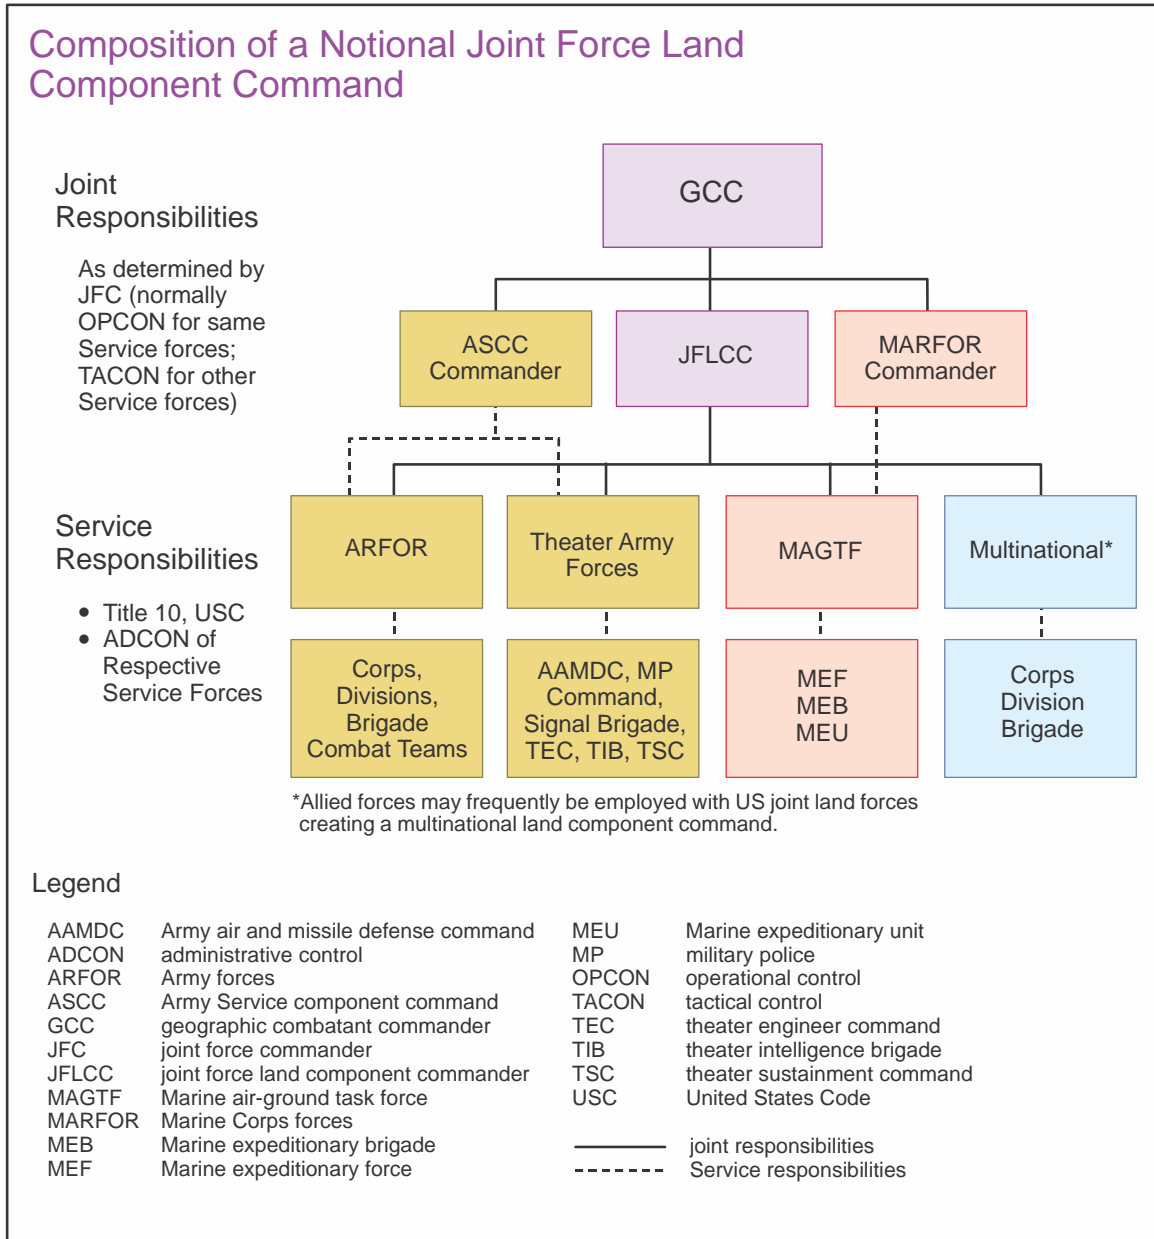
Composition of a Notional Joint Force Land Component Command

Joint Responsibilities

As determined by JFC (normally OPCON for same Service forces; TACON for other Service forces)

GCC

ASCC Commander

JFLCC

MARFOR Commander

Service Responsibilities

- Title 10, USC
- ADCON of Respective Service Forces

ARFOR

Theater Army Forces

MAGTF

Multinational*

Corps, Divisions, Brigade Combat Teams

AAMDC, MP Command, Signal Brigade, TEC, TIB, TSC

MEF
MEB
MEU

Corps
Division
Brigade

*Allied forces may frequently be employed with US joint land forces creating a multinational land component command.

Legend

| | | | |
|---|---|---|---|
| AAMDC | Army air and missile defense command | MEU | Marine expeditionary unit |
| ADCON | administrative control | MP | military police |
| ARFOR | Army forces | OPCON | operational control |
| ASCC | Army Service component command | TACON | tactical control |
| GCC | geographic combatant commander | TEC | theater engineer command |
| JFC | joint force commander | TIB | theater intelligence brigade |
| JFLCC | joint force land component commander | TSC | theater sustainment command |
| MAGTF | Marine air-ground task force | USC | United States Code |
| MARFOR | Marine Corps forces | | |
| MEB | Marine expeditionary brigade | | joint responsibilities |
| MEF | Marine expeditionary force | | Service responsibilities |